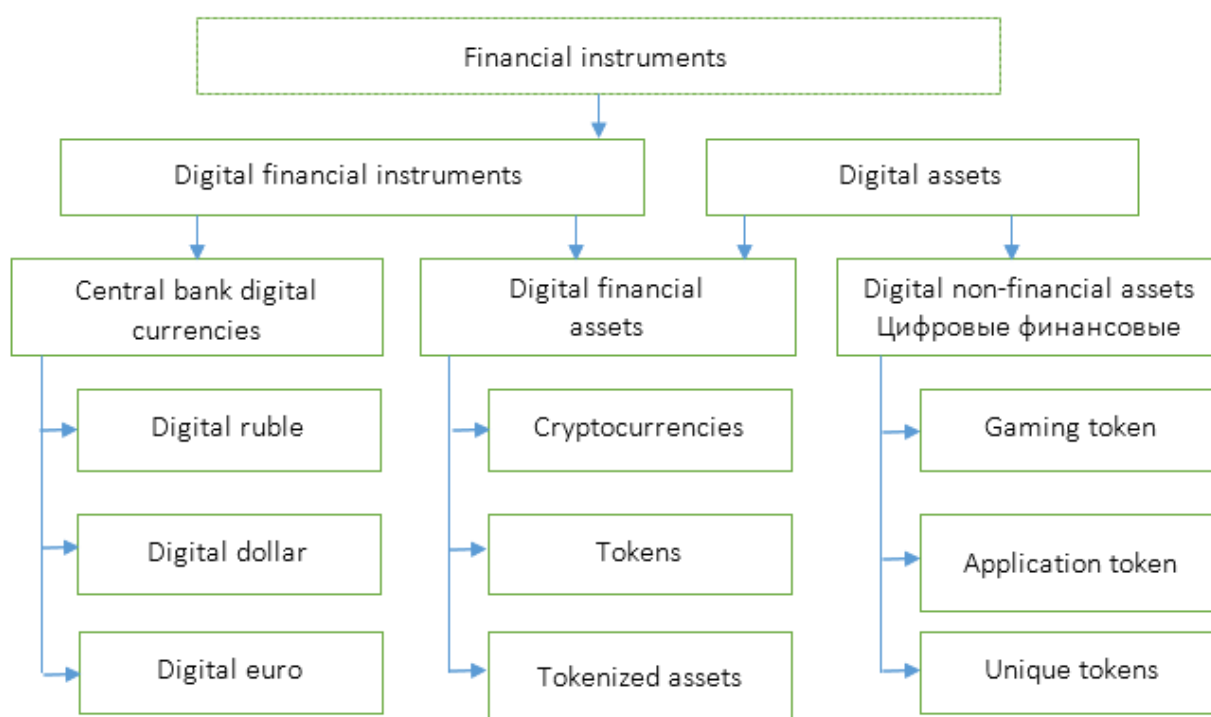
Financial instruments

Digital financial instruments

Digital assets

Central bank digital currencies

Digital financial assets

Digital non-financial assets Цифровые финансовые

Digital ruble

Digital dollar

Digital euro

Cryptocurrencies

Tokens

Tokenized assets

Gaming token

Application token

Unique tokens